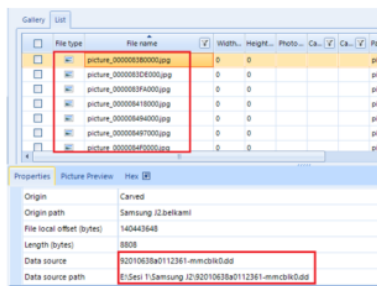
Gallery | List

| | File type | File name | Width... | Height... | Photo... | Ca... | Ca... | Pa |
|---|---|---|---|---|---|---|---|---|
| | | picture_000006380000.jpg | 0 | 0 | | | | pi |
| | | picture_0000063DE000.jpg | 0 | 0 | | | | pi |
| | | picture_0000063FA000.jpg | 0 | 0 | | | | pi |
| | | picture_000006418000.jpg | 0 | 0 | | | | pi |
| | | picture_000006494000.jpg | 0 | 0 | | | | pi |
| | | picture_000006497000.jpg | 0 | 0 | | | | pi |
| | | picture_0000064F0000.jpg | 0 | 0 | | | | pi |

Properties | Picture Preview | Hex

| | |
|---|---|
| Origin | Carved |
| Origin path | Samsung J2.belkami |
| File local offset (bytes) | 140443648 |
| Length (bytes) | 8808 |
| Data source | 92010638a0112361-mmcblk0.dd |
| Data source path | E:\Sesi 1\Samsung J2\92010638a0112361-mmcblk0.dd |